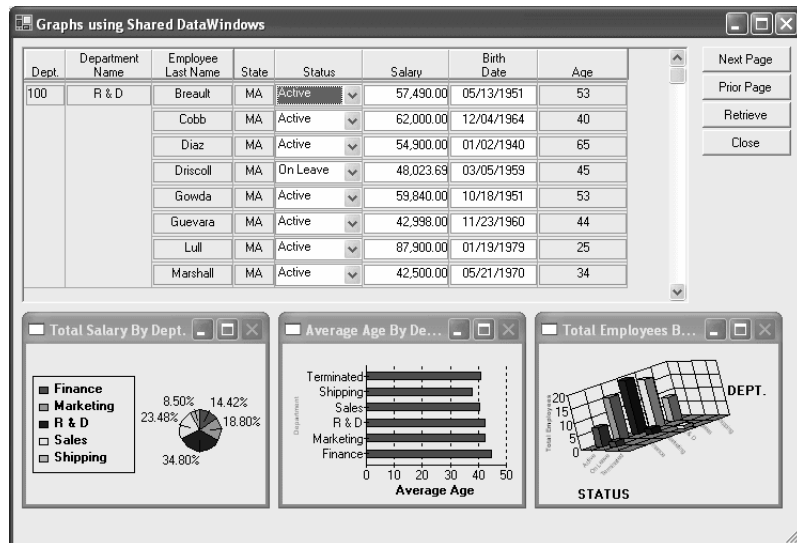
Graphs using Shared DataWindows

| Dept. | Department Name | Employee Last Name | State | Status | Salary | Birth Date | Age |
|---|---|---|---|---|---|---|---|
| 100 | R & D | Breault | MA | Active | 57,490.00 | 05/13/1951 | 53 |
| | | Cobb | MA | Active | 62,000.00 | 12/04/1964 | 40 |
| | | Diaz | MA | Active | 54,900.00 | 01/02/1940 | 65 |
| | | Driscoll | MA | On Leave | 48,023.69 | 03/05/1959 | 45 |
| | | Gowda | MA | Active | 59,840.00 | 10/18/1951 | 53 |
| | | Guevara | MA | Active | 42,998.00 | 11/23/1960 | 44 |
| | | Lull | MA | Active | 87,900.00 | 01/19/1979 | 25 |
| | | Marshall | MA | Active | 42,500.00 | 05/21/1970 | 34 |

Next Page
Prior Page
Retrieve
Close

Total Salary By Dept.
Finance
Marketing
R & D
Sales
Shipping
8.50%
14.42%
23.48%
18.80%
34.80%

Average Age By De...
Terminated
Shipping
Sales
R & D
Marketing
Finance
Department
0 10 20 30 40 50
Average Age

Total Employees B...
20
15
10
5
0
Total Employees
DEPT.
STATUS